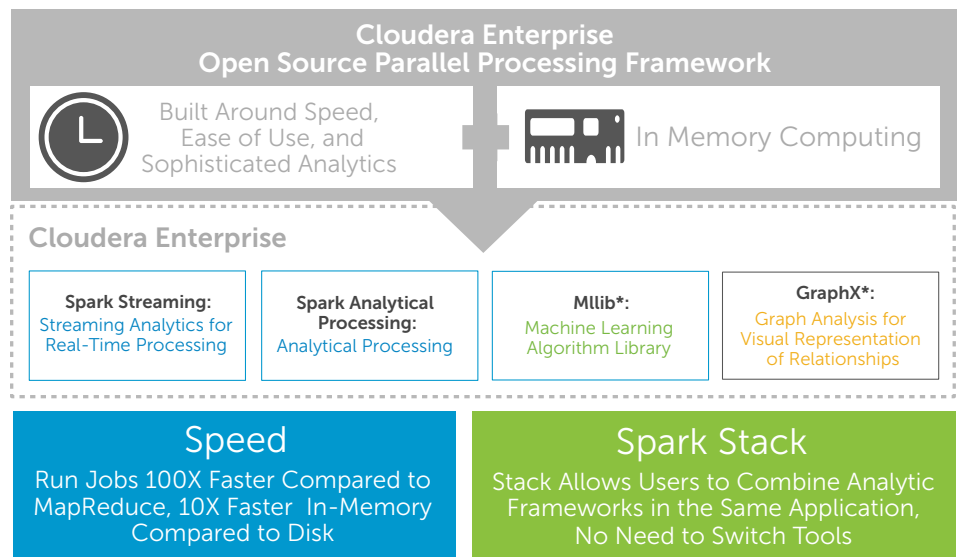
Cloudera Enterprise
Open Source Parallel Processing Framework

Built Around Speed, Ease of Use, and Sophisticated Analytics

In Memory Computing

Cloudera Enterprise

Spark Streaming:
Streaming Analytics for Real-Time Processing

Spark Analytical Processing:
Analytical Processing

Mllib*:
Machine Learning Algorithm Library

GraphX*:
Graph Analysis for Visual Representation of Relationships

Speed
Run Jobs 100X Faster Compared to MapReduce, 10X Faster In-Memory Compared to Disk

Spark Stack
Stack Allows Users to Combine Analytic Frameworks in the Same Application, No Need to Switch Tools